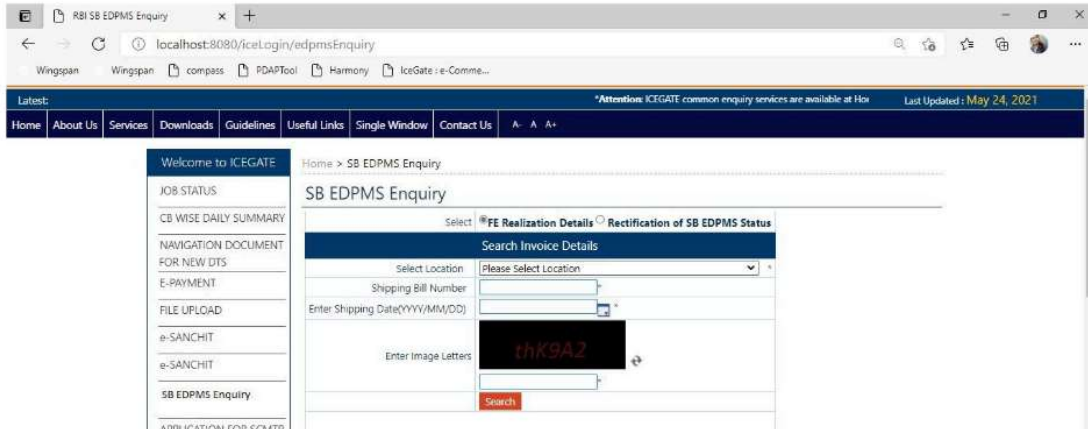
RBI SB EDPMS Enquiry

localhost:8080/iceLogin/edpmsEnquiry

Wingspan Wingspan compass PDAPTool Harmony IceGate : e-Comme...

Latest:

*Attention: ICEGATE common enquiry services are available at Hor

Last Updated : May 24, 2021

Home | About Us | Services | Downloads | Guidelines | Useful Links | Single Window | Contact Us | A- A A+

Welcome to ICEGATE

JOB STATUS

CB WISE DAILY SUMMARY

NAVIGATION DOCUMENT FOR NEW DTS

E-PAYMENT

FILE UPLOAD

e-SANCHIT

e-SANCHIT

SB EDPMS Enquiry

APPLICATION FOR SCMTR

Home > SB EDPMS Enquiry

SB EDPMS Enquiry

Select FE Realization Details Rectification of SB EDPMS Status

Search Invoice Details

| | |
|---|---|
| Select Location | Please Select Location * |
| Shipping Bill Number | * |
| Enter Shipping Date(YYYY/MM/DD) | * |
| Enter Image Letters | thK9A2 * |

Search